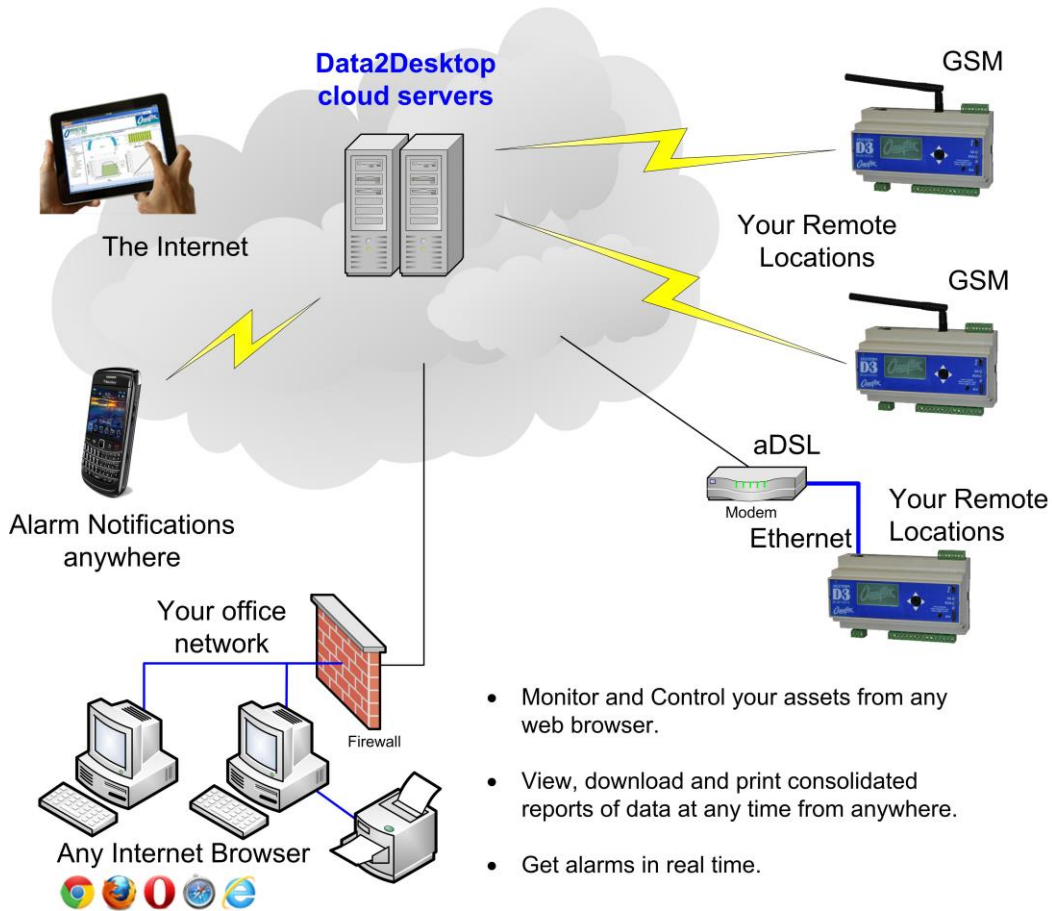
Data2Desktop cloud servers

GSM

The Internet

Your Remote Locations

GSM

Alarm Notifications anywhere

aDSL

Modem

Ethernet

Your Remote Locations

Your office network

Firewall

Any Internet Browser

- Monitor and Control your assets from any web browser.
- View, download and print consolidated reports of data at any time from anywhere.
- Get alarms in real time.